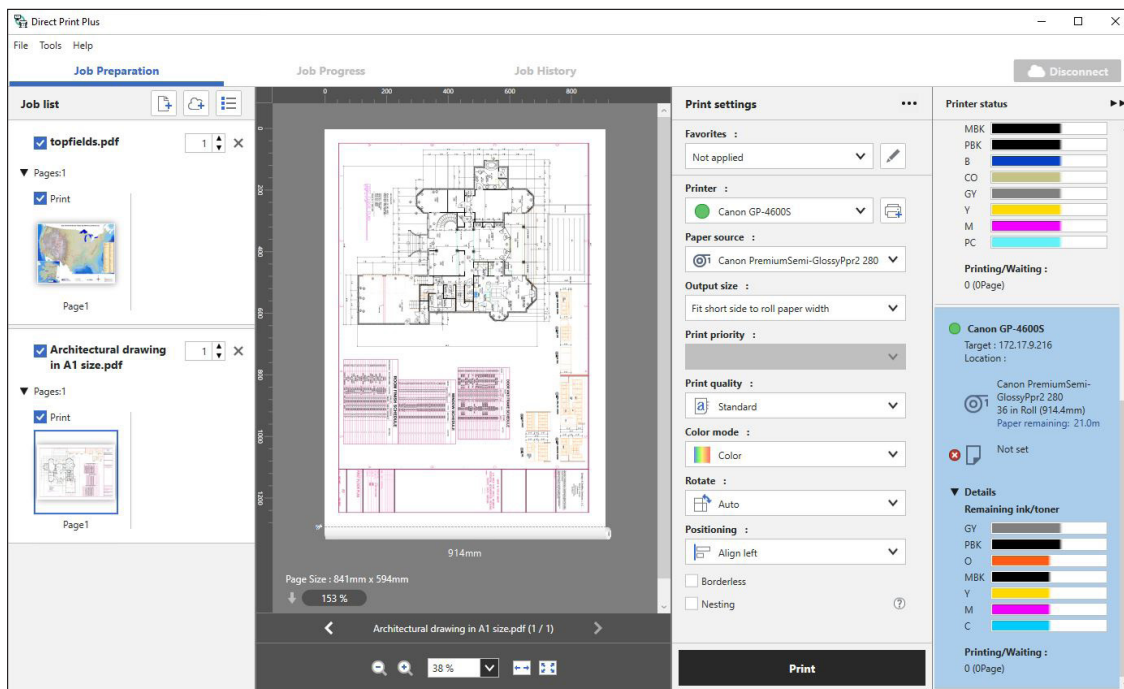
Direct Print Plus

File Tools Help

Job Preparation Job Progress Job History

Disconnect

Job list

topfields.pdf 1

▼ Pages:1

Print

Page1

Architectural drawing in A1 size.pdf 1

▼ Pages:1

Print

Page1

0 200 400 600 800

0 200 400 600 800 1000 1200

914mm

Page Size : 841mm x 594mm

153 %

Architectural drawing in A1 size.pdf (1 / 1)

38 %

Print settings

Favorites :

Not applied

Printer :

Canon GP-4600S

Paper source :

Canon PremiumSemi-GlossyPpr2 280

Output size :

Fit short side to roll paper width

Print priority :

Print quality :

Standard

Color mode :

Color

Rotate :

Auto

Positioning :

Align left

Borderless

Nesting

Print

Printer status

MBK
PBK
B
CO
GY
Y
M
PC

Printing/Waiting :
0 (0Page)

Canon GP-4600S
Target : 172.17.9.216
Location :

Canon PremiumSemi-GlossyPpr2 280
36 in Roll (914.4mm)
Paper remaining: 21.0m

Not set

▼ Details
Remaining ink/toner

GY
PBK
O
MBK
Y
M
C

Printing/Waiting :
0 (0Page)